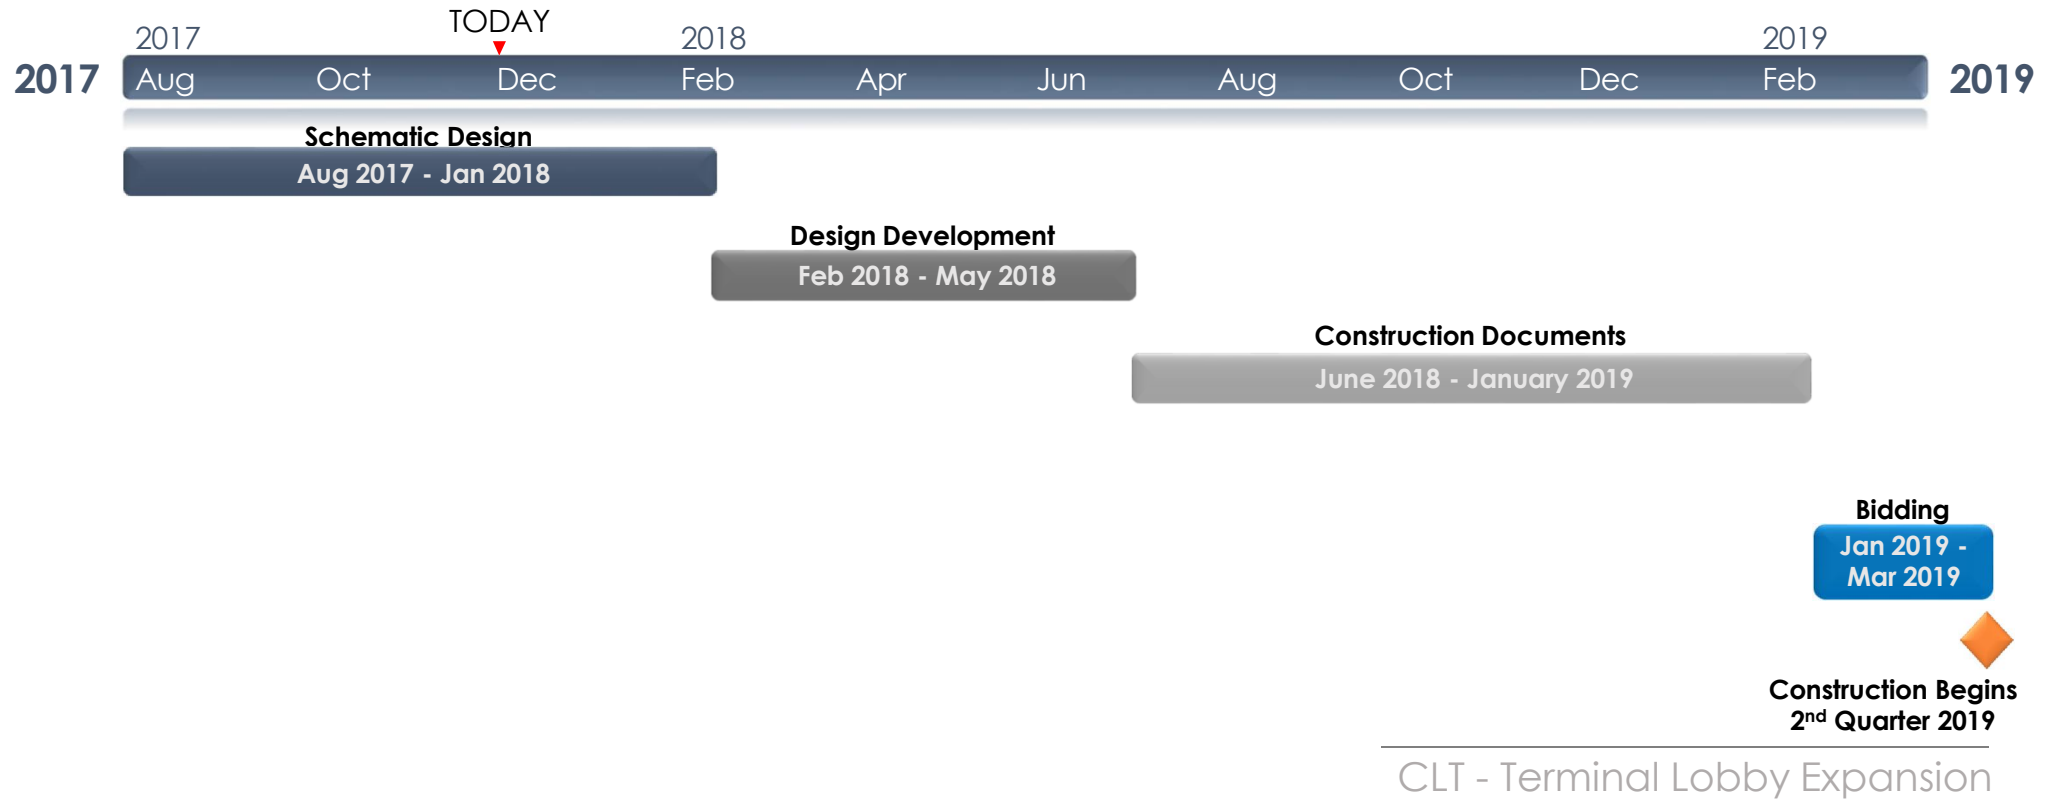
2017 TODAY 2018 2019

2017 Aug Oct Dec Feb Apr Jun Aug Oct Dec Feb 2019

Schematic Design
Aug 2017 - Jan 2018

Design Development
Feb 2018 - May 2018

Construction Documents
June 2018 - January 2019

Bidding
Jan 2019 - Mar 2019

Construction Begins
2$^{nd}$ Quarter 2019

CLT - Terminal Lobby Expansion